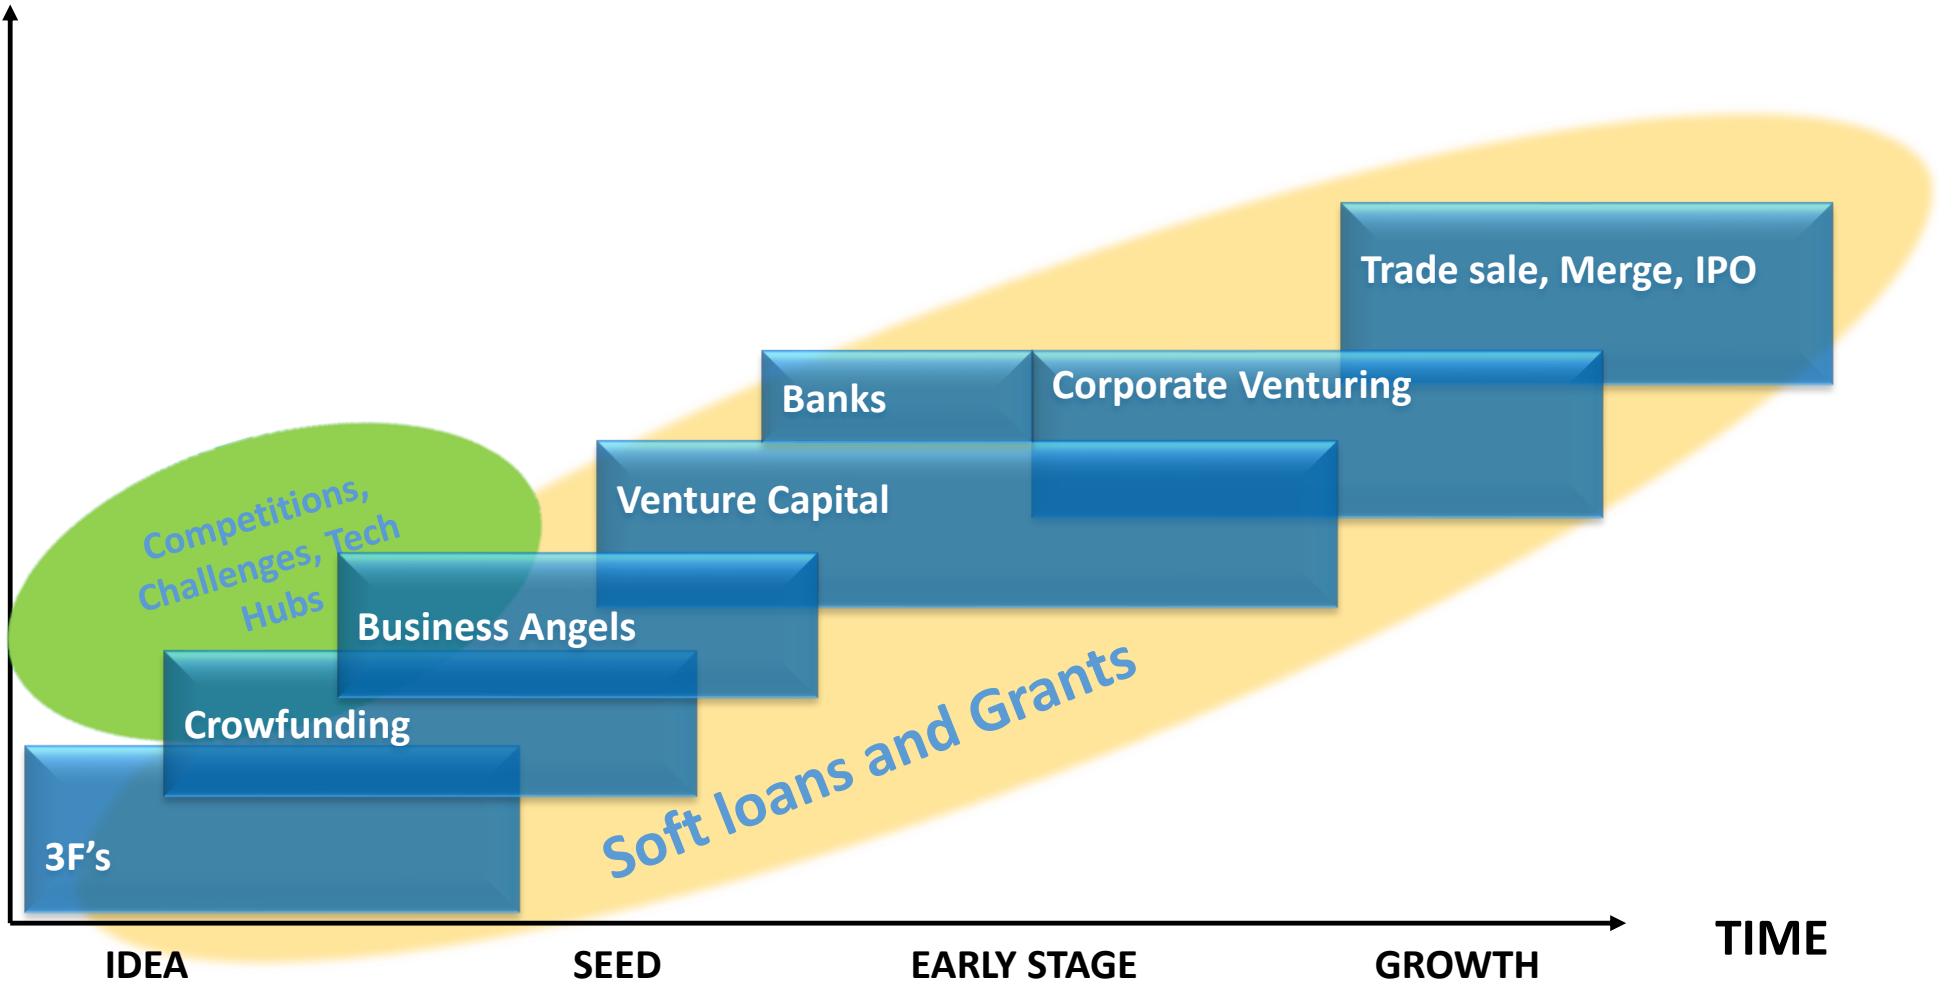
Trade sale, Merge, IPO

Banks

Corporate Venturing

Venture Capital

Competitions, Challenges, Tech Hubs

Business Angels

Crowfunding

Soft loans and Grants

3F's

TIME

IDEA

SEED

EARLY STAGE

GROWTH